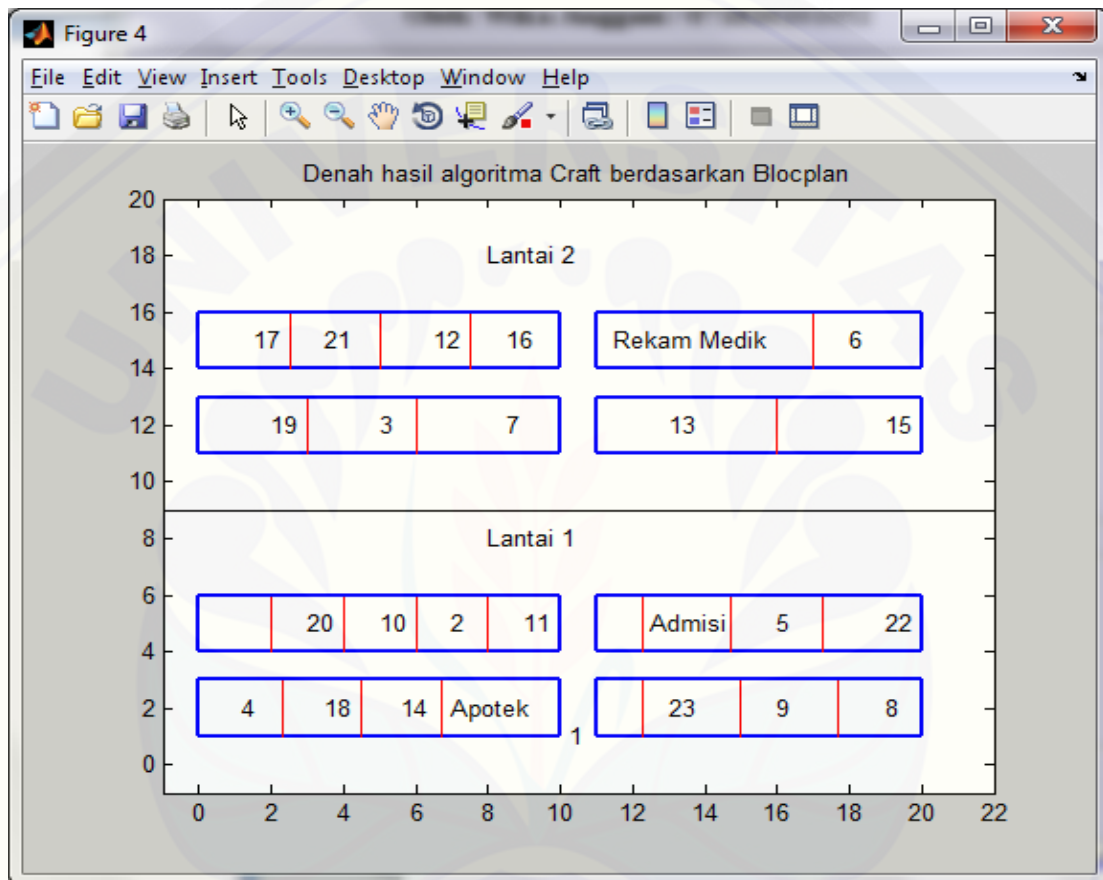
Figure 4

File Edit View Insert Tools Desktop Window Help

Denah hasil algoritma Craft berdasarkan Blocplan

Lantai 2

17 21 12 16

Rekam Medik 6

19 3 7

13 15

Lantai 1

20 10 2 11

Admisi 5 22

4 18 14 Apotek

1

23 9 8

20
18
16
14
12
10
8
6
4
2
0

0 2 4 6 8 10 12 14 16 18 20 22